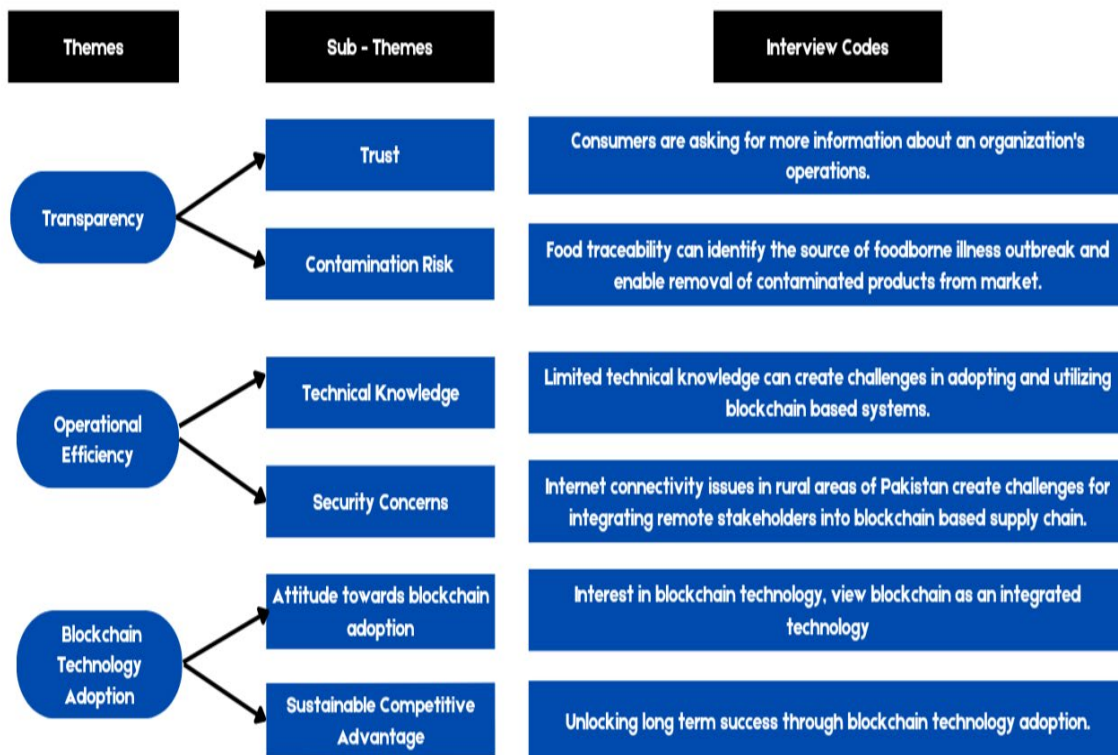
Themes

Sub - Themes

Interview Codes

Transparency

Trust

Consumers are asking for more information about an organization's operations.

Contamination Risk

Food traceability can identify the source of foodborne illness outbreak and enable removal of contaminated products from market.

Operational Efficiency

Technical Knowledge

Limited technical knowledge can create challenges in adopting and utilizing blockchain based systems.

Security Concerns

Internet connectivity issues in rural areas of Pakistan create challenges for integrating remote stakeholders into blockchain based supply chain.

Blockchain Technology Adoption

Attitude towards blockchain adoption

Interest in blockchain technology, view blockchain as an integrated technology

Sustainable Competitive Advantage

Unlocking long term success through blockchain technology adoption.